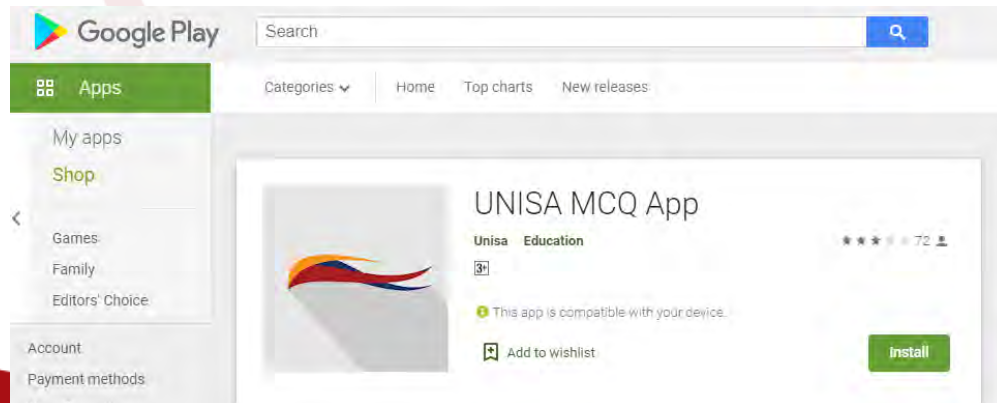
Google Play

Search

Apps

Categories

Home

Top charts

New releases

My apps

Shop

Games

Family

Editors' Choice

Account

Payment methods

UNISA MCQ App

Unisa Education

72

3+

This app is compatible with your device.

Add to wishlist

Install